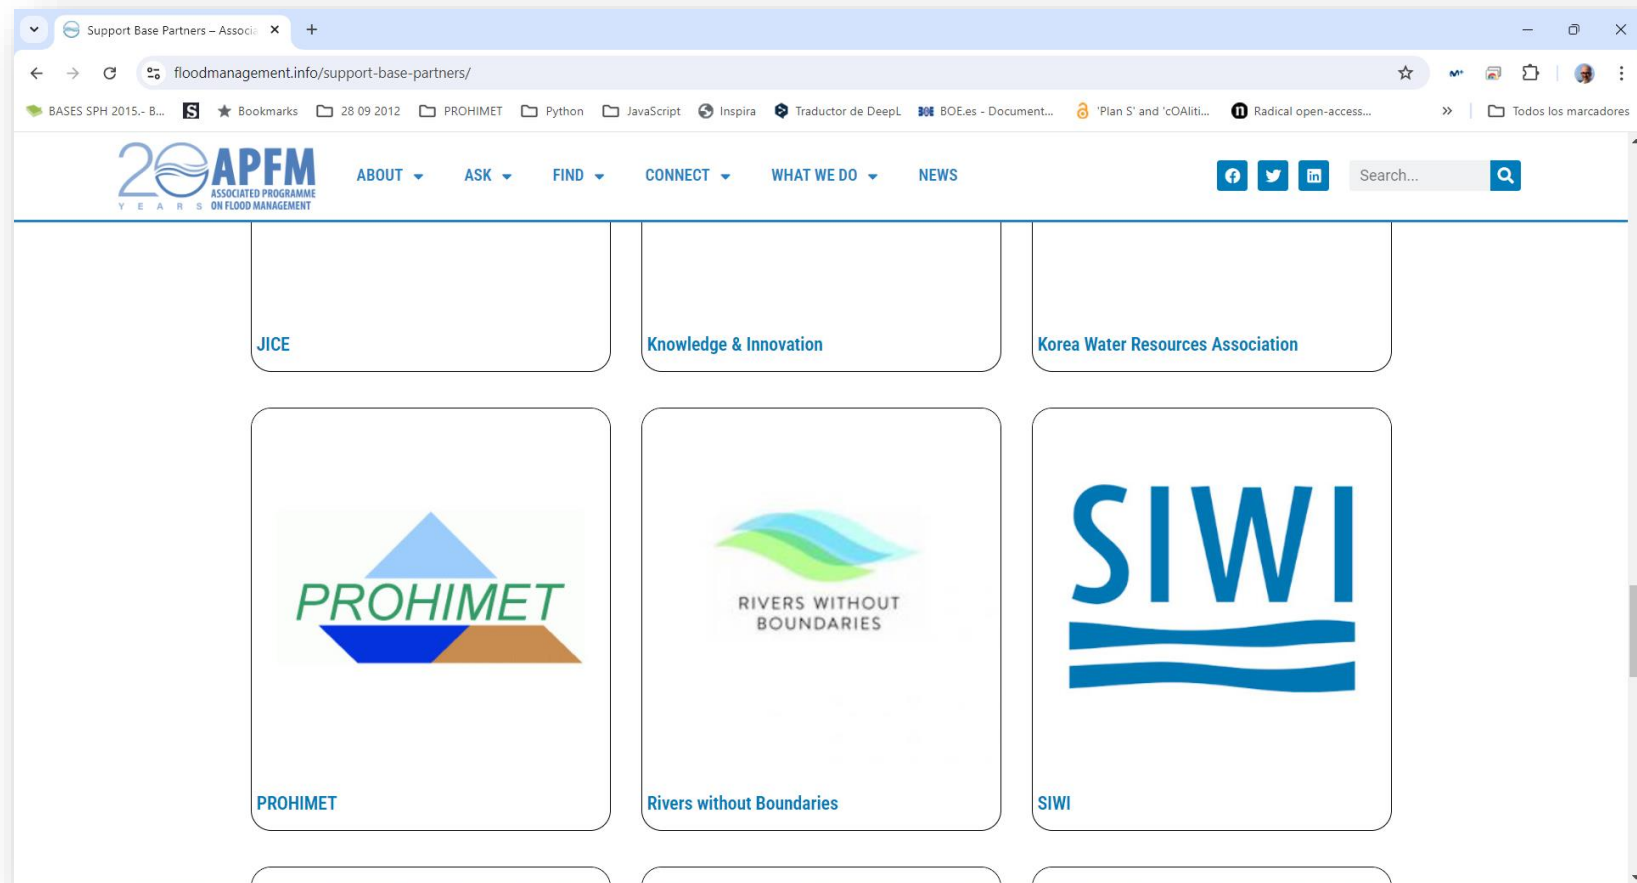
Support Base Partners – Associa ×

floodmanagement.info/support-base-partners/

BASES SPH 2015.- B... Bookmarks 28 09 2012 PROHIMET Python JavaScript Inspira Traductor de DeepL BOE.es - Document... 'Plan S' and 'cOAliti... Radical open-access... » Todos los marcadores

20 YEARS APFM ASSOCIATED PROGRAMME ON FLOOD MANAGEMENT

ABOUT ASK FIND CONNECT WHAT WE DO NEWS

Search...

JICE

Knowledge & Innovation

Korea Water Resources Association

PROHIMET

PROHIMET

RIVERS WITHOUT BOUNDARIES

Rivers without Boundaries

SIWI

SIWI